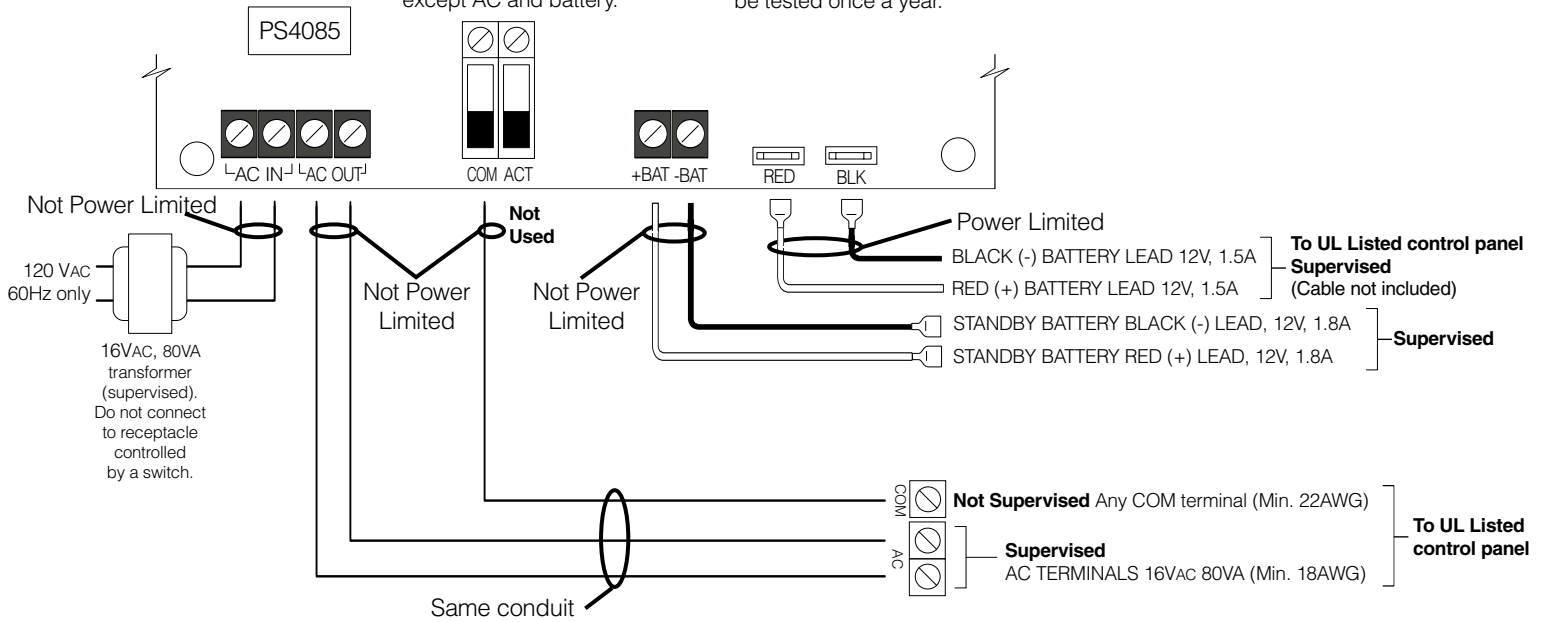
except AC and battery.

be tested once a year.

PS4085

AC IN AC OUT

COM ACT

+BAT -BAT

RED BLK

Not Power Limited

Not Used

Power Limited

BLACK (-) BATTERY LEAD 12V, 1.5A

RED (+) BATTERY LEAD 12V, 1.5A

**To UL Listed control panel Supervised** (Cable not included)

120 VAC 60Hz only

Not Power Limited

Not Power Limited

STANDBY BATTERY BLACK (-) LEAD, 12V, 1.8A

STANDBY BATTERY RED (+) LEAD, 12V, 1.8A

**Supervised**

16VAC, 80VA transformer (supervised). Do not connect to receptacle controlled by a switch.

COM

**Not Supervised** Any COM terminal (Min. 22AWG)

AC

**Supervised**
AC TERMINALS 16VAC 80VA (Min. 18AWG)

**To UL Listed control panel**

Same conduit